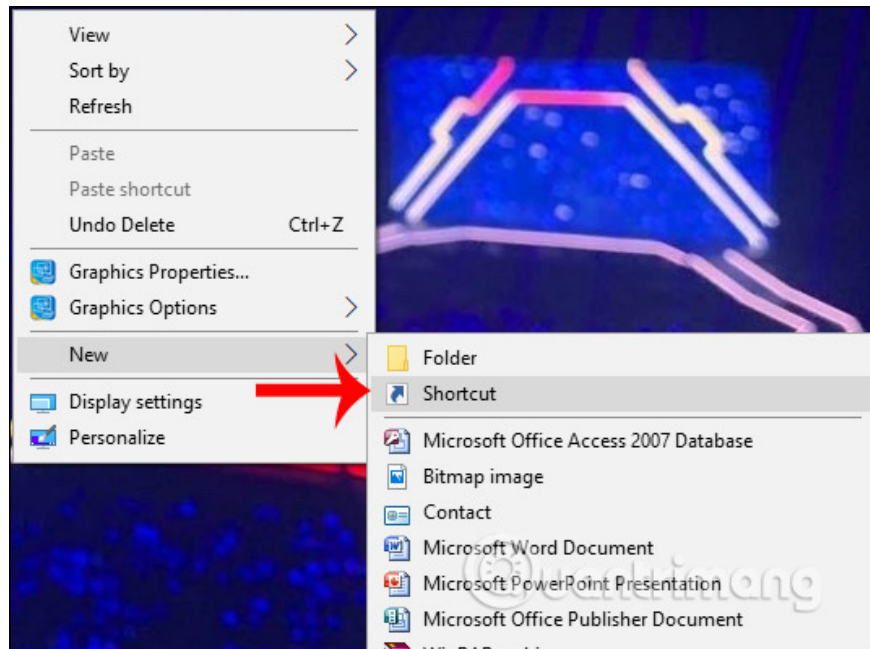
View
Sort by
Refresh

Paste
Paste shortcut
Undo Delete Ctrl+Z

Graphics Properties...
Graphics Options

New

Display settings
Personalize

Folder
Shortcut

Microsoft Office Access 2007 Database
Bitmap image
Contact
Microsoft Word Document
Microsoft PowerPoint Presentation
Microsoft Office Publisher Document
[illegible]

Quantrimang